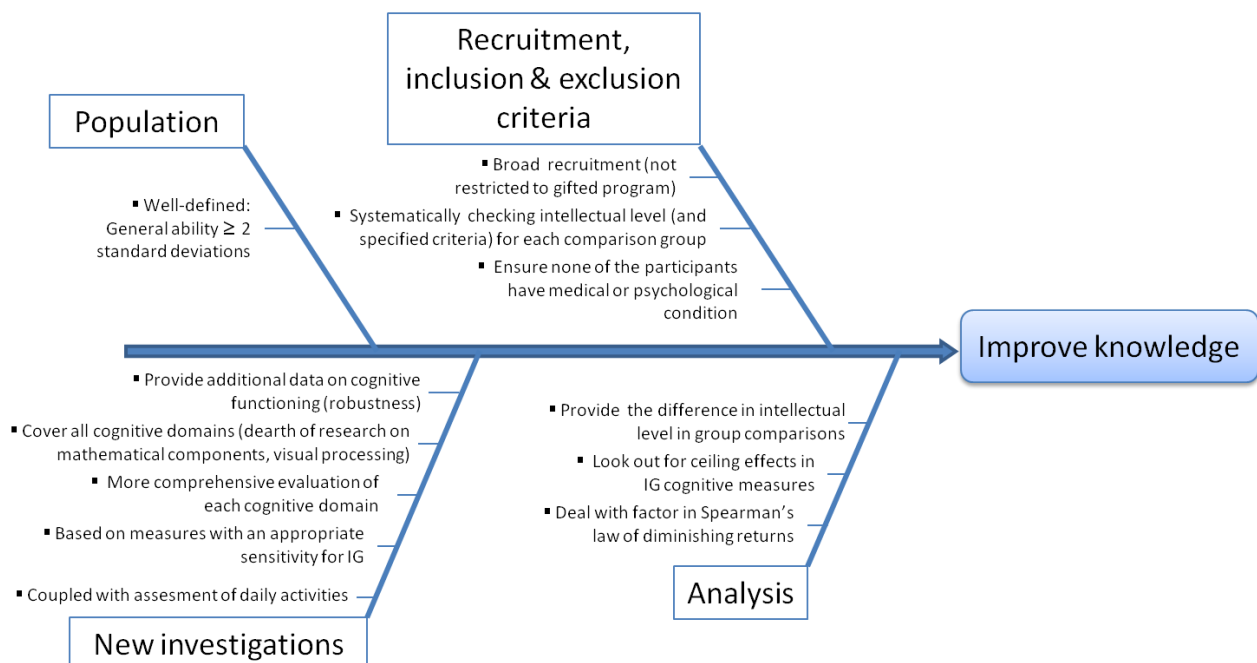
Recruitment, inclusion & exclusion criteria

Population

▪ Broad recruitment (not restricted to gifted program)

▪ Well-defined: General ability ≥ 2 standard deviations

▪ Systematically checking intellectual level (and specified criteria) for each comparison group

▪ Ensure none of the participants have medical or psychological condition

Improve knowledge

▪ Provide additional data on cognitive functioning (robustness)

▪ Cover all cognitive domains (dearth of research on mathematical components, visual processing)

▪ More comprehensive evaluation of each cognitive domain

▪ Based on measures with an appropriate sensitivity for IG

▪ Coupled with assesment of daily activities

New investigations

▪ Provide the difference in intellectual level in group comparisons

▪ Look out for ceiling effects in IG cognitive measures

▪ Deal with factor in Spearman's law of diminishing returns

Analysis